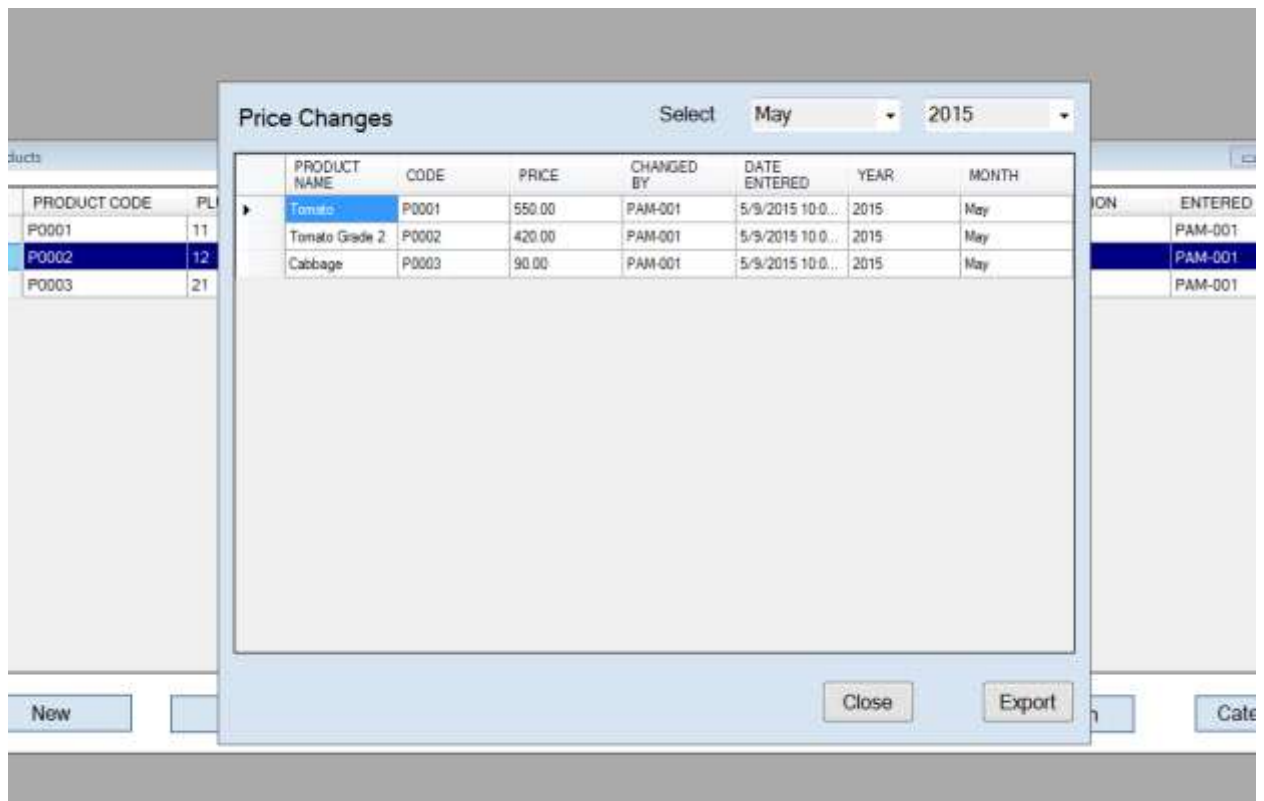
ducts

| PRODUCT CODE | PL |
|---|---|
| P0001 | 11 |
| P0002 | 12 |
| P0003 | 21 |

Price Changes

Select May 2015

| | PRODUCT NAME | CODE | PRICE | CHANGED BY | DATE ENTERED | YEAR | MONTH |
|---|---|---|---|---|---|---|---|
| ▸ | Tomato | P0001 | 550.00 | PAM-001 | 5/9/2015 10:0... | 2015 | May |
| | Tomato Grade 2 | P0002 | 420.00 | PAM-001 | 5/9/2015 10:0... | 2015 | May |
| | Cabbage | P0003 | 90.00 | PAM-001 | 5/9/2015 10:0... | 2015 | May |

Close

Export

| ION | ENTERED |
|---|---|
| | PAM-001 |
| | PAM-001 |
| | PAM-001 |

New

Cate